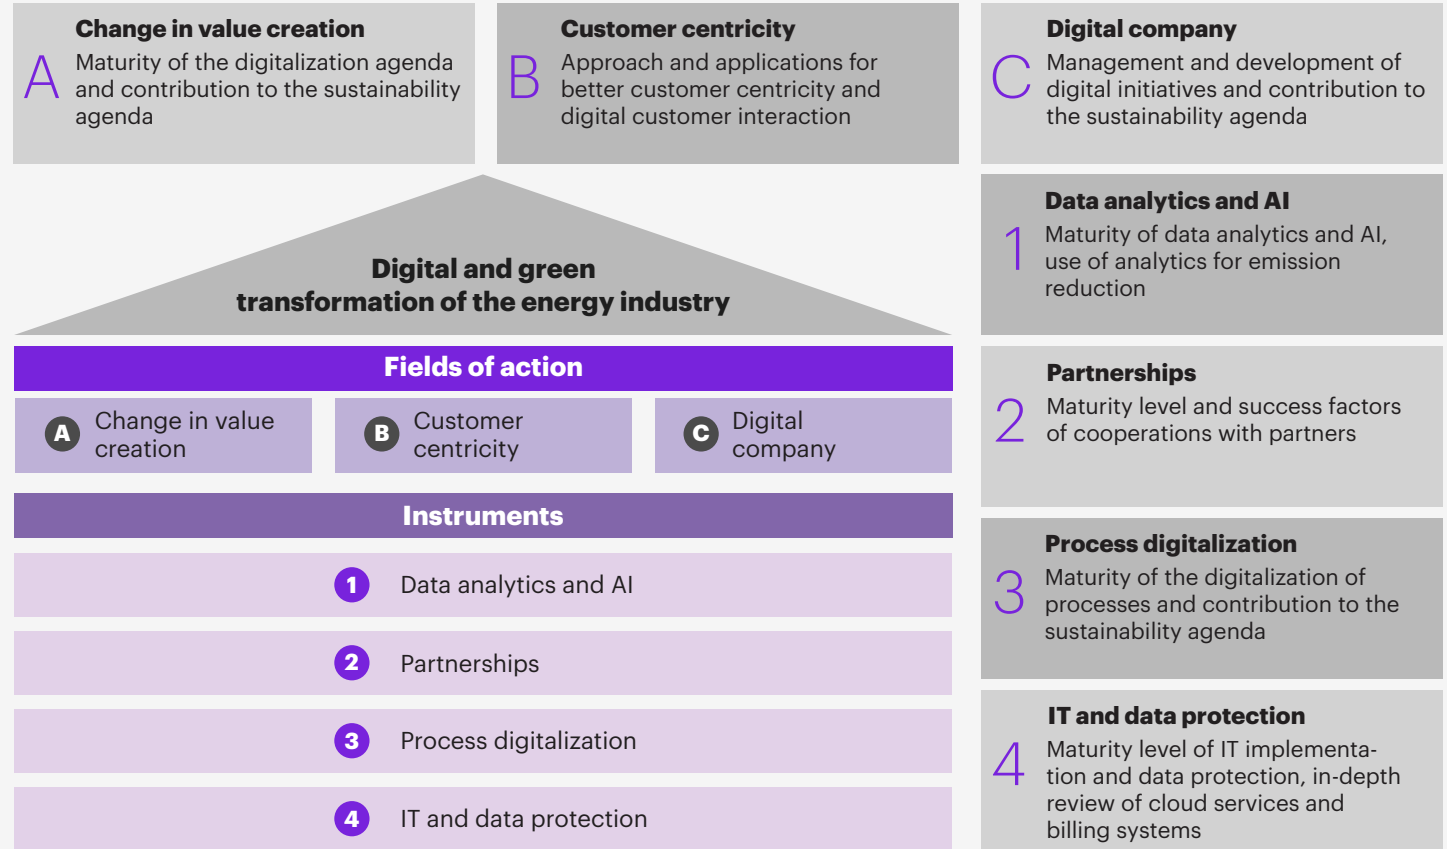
A
Change in value creation
Maturity of the digitalization agenda and contribution to the sustainability agenda

B
Customer centricity
Approach and applications for better customer centricity and digital customer interaction

C
Digital company
Management and development of digital initiatives and contribution to the sustainability agenda

Digital and green transformation of the energy industry

Fields of action

A Change in value creation

B Customer centricity

C Digital company

Instruments

1 Data analytics and AI

2 Partnerships

3 Process digitalization

4 IT and data protection

1
Data analytics and AI
Maturity of data analytics and AI, use of analytics for emission reduction

2
Partnerships
Maturity level and success factors of cooperations with partners

3
Process digitalization
Maturity of the digitalization of processes and contribution to the sustainability agenda

4
IT and data protection
Maturity level of IT implementation and data protection, in-depth review of cloud services and billing systems